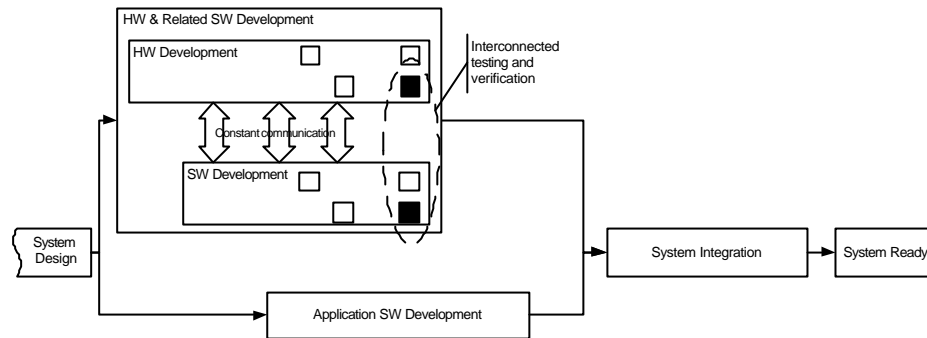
HW & Related SW Development

HW Development

Interconnected testing and verification

Constant communication

SW Development

System Design

System Integration

System Ready

Application SW Development